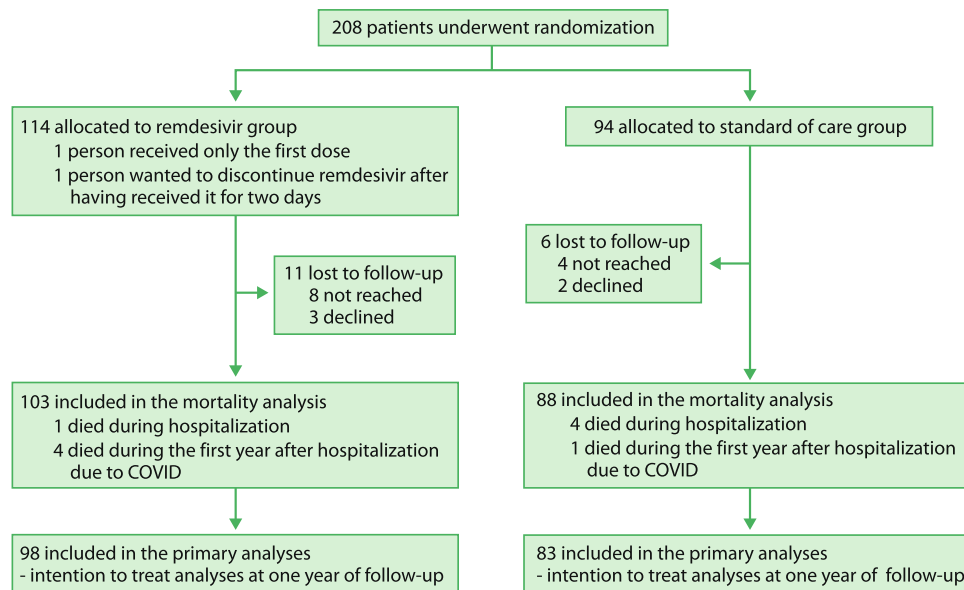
208 patients underwent randomization

114 allocated to remdesivir group
1 person received only the first dose
1 person wanted to discontinue remdesivir after having received it for two days

94 allocated to standard of care group

11 lost to follow-up
8 not reached
3 declined

6 lost to follow-up
4 not reached
2 declined

103 included in the mortality analysis
1 died during hospitalization
4 died during the first year after hospitalization due to COVID

88 included in the mortality analysis
4 died during hospitalization
1 died during the first year after hospitalization due to COVID

98 included in the primary analyses
- intention to treat analyses at one year of follow-up

83 included in the primary analyses
- intention to treat analyses at one year of follow-up